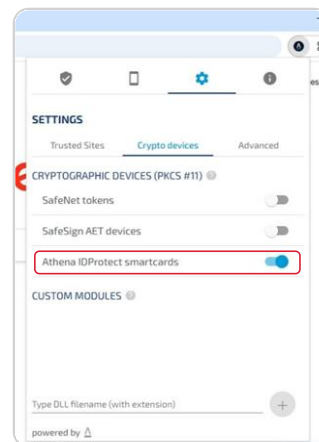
SETTINGS

Trusted Sites Crypto devices Advanced

CRYPTOGRAPHIC DEVICES (PKCS #11)

SafeNet tokens

SafeSign AET devices

Athena IDProtect smartcards

CUSTOM MODULES

Type DLL filename (with extension)

+

powered by